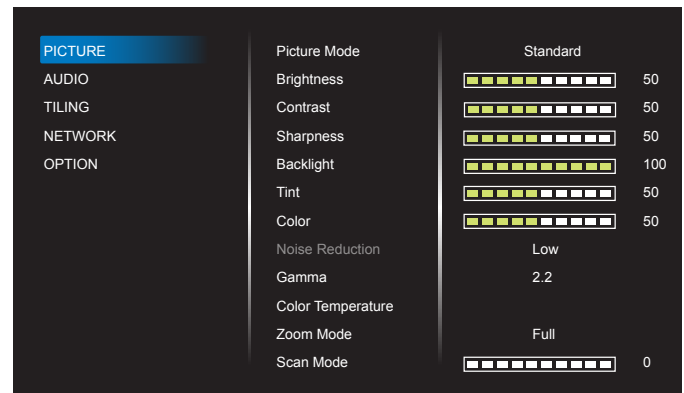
PICTURE
AUDIO
TILING
NETWORK
OPTION

| | |
|---|---|
| Picture Mode | Standard |
| Brightness | 50 |
| Contrast | 50 |
| Sharpness | 50 |
| Backlight | 100 |
| Tint | 50 |
| Color | 50 |
| Noise Reduction | Low |
| Gamma | 2.2 |
| Color Temperature | |
| Zoom Mode | Full |
| Scan Mode | 0 |